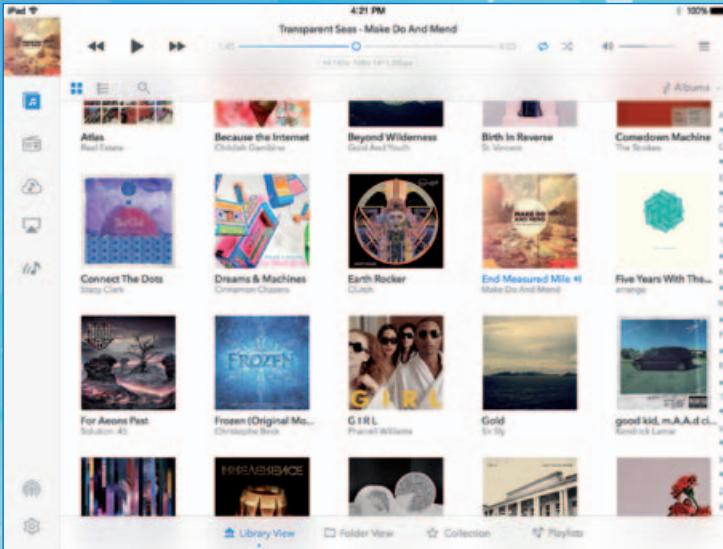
iPad
4:21 PM
100%
Transparent Seas - Make Do And Mend
1:45
4:03
44.1kHz 16Bit 1411.2kbps
Albums

Atlas
Real Estate

Because the Internet
Childish Gambino

Beyond Wilderness
Good And Youth

Birth In Reverse
St. Vincent

Comedown Machine
The Strokes

Connect The Dots
Stacy Clark

Dreams & Machines
Cinnamon Chasers

Earth Rocker
Clutch

End Measured Mile
Make Do And Mend

Five Years With The...
arrange

For Aeons Past
Solution .45

Frozen (Original Mo...
Christophe Beck

G I R L
Pharrell Williams

Gold
Sir Sly

good kid, m.A.A.d ci...
Kendrick Lamar

Library View
Folder View
Collection
Playlists